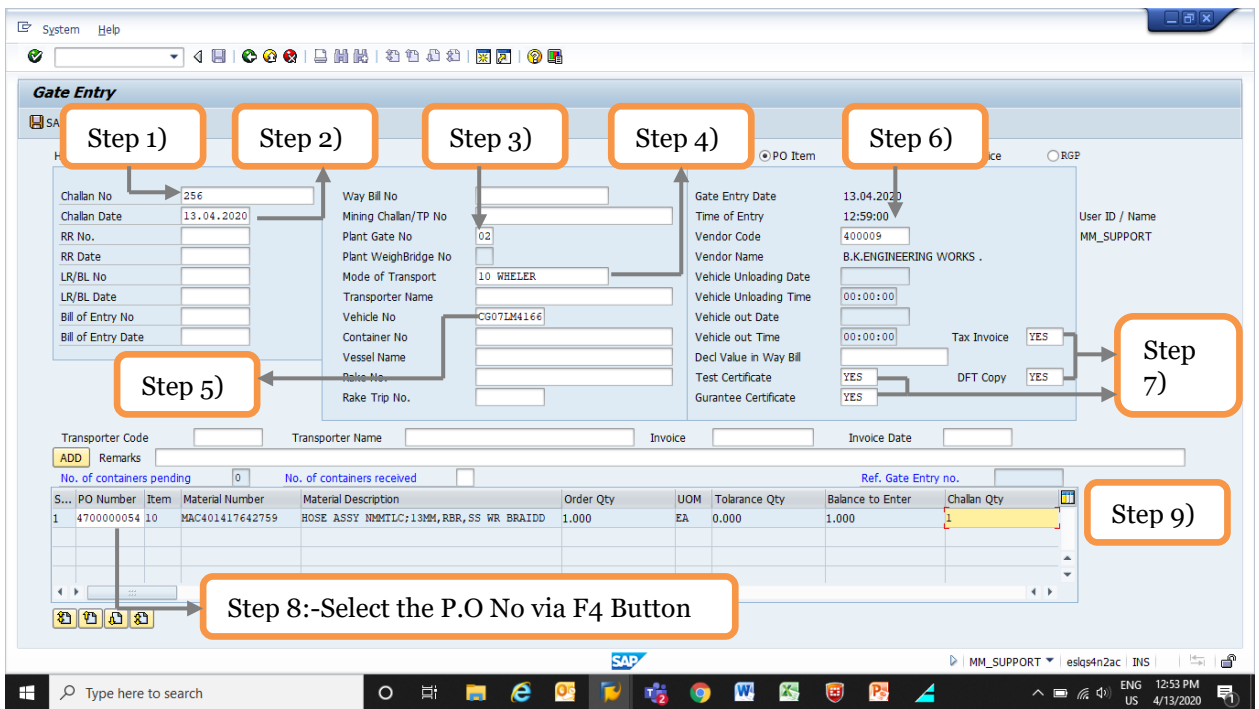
System Help

Gate Entry

SA

Step 1) Step 2) Step 3) Step 4) Step 6)

H

PO Item

ice

RGP

Challan No 256
Challan Date 13.04.2020
RR No.
RR Date
LR/BL No
LR/BL Date
Bill of Entry No
Bill of Entry Date

Way Bill No
Mining Challan/TP No
Plant Gate No 02
Plant WeighBridge No
Mode of Transport 10 WHELER
Transporter Name
Vehicle No CG07LM4166
Container No
Vessel Name
Rake No.
Rake Trip No.

Gate Entry Date 13.04.2020
Time of Entry 12:59:00
Vendor Code 400009
Vendor Name B.K.ENGINEERING WORKS .
Vehicle Unloading Date
Vehicle Unloading Time 00:00:00
Vehicle out Date
Vehicle out Time 00:00:00
Decl Value in Way Bill
Test Certificate YES
Gurantee Certificate YES

Tax Invoice YES
DFT Copy YES

User ID / Name
MM_SUPPORT

Step 5)

Step 7)

Transporter Code Transporter Name Invoice Invoice Date

ADD Remarks

No. of containers pending 0 No. of containers received Ref. Gate Entry no.

| S... | PO Number | Item | Material Number | Material Description | Order Qty | UOM | Tolarance Qty | Balance to Enter | Challan Qty |
|---|---|---|---|---|---|---|---|---|---|
| 1 | 4700000054 | 10 | MAC401417642759 | HOSE ASSY NMMTLC;13MM,RBR,SS WR BRAIDD | 1.000 | EA | 0.000 | 1.000 | 1 |

Step 9)

Step 8:-Select the P.O No via F4 Button

SAP

MM_SUPPORT eslqs4n2ac INS

Type here to search

ENG US 12:53 PM 4/13/2020